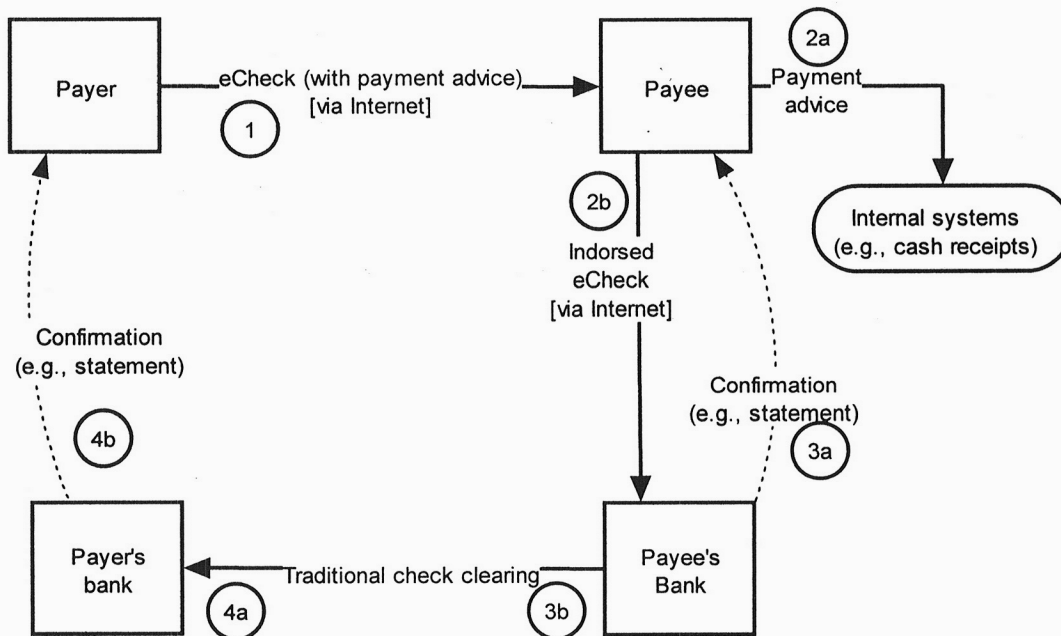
Payer

eCheck (with payment advice) [via Internet]

1

Payee

2a

Payment advice

Internal systems (e.g., cash receipts)

2b

Indorsed eCheck [via Internet]

Confirmation (e.g., statement)

4b

Confirmation (e.g., statement)

3a

Payer's bank

Traditional check clearing

4a

3b

Payee's Bank